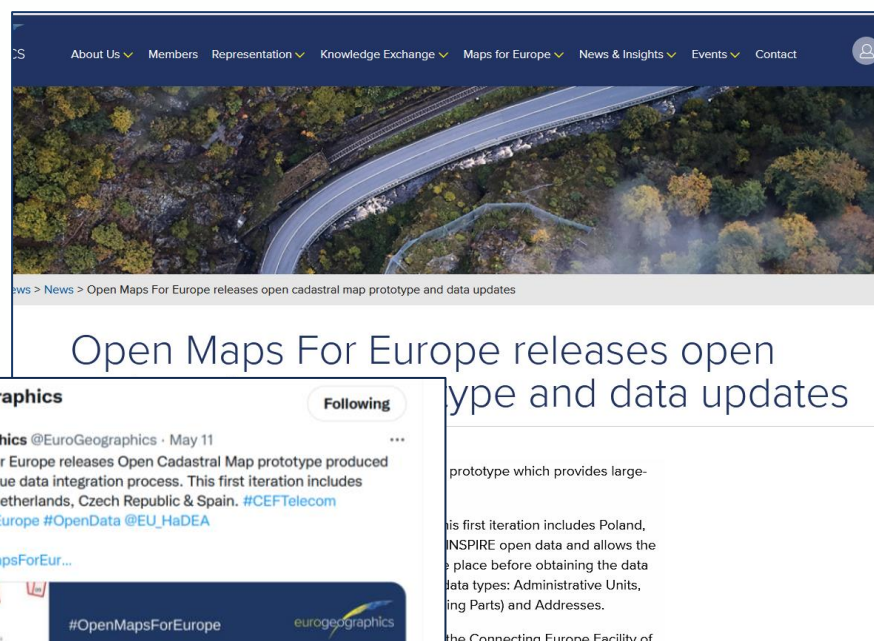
CS About Us Members Representation Knowledge Exchange Maps for Europe News & Insights Events Contact

ws > News > Open Maps For Europe releases open cadastral map prototype and data updates

Open Maps For Europe releases open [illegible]ype and data updates

raphics
Following
hics @EuroGeographics · May 11
...
r Europe releases Open Cadastral Map prototype produced
ue data integration process. This first iteration includes
etherlands, Czech Republic & Spain. #CEFTelecom
urope #OpenData @EU_HaDEA

psForEur...

#OpenMapsForEurope
eurogeographics

prototype which provides large-

is first iteration includes Poland,
INSPIRE open data and allows the
place before obtaining the data
data types: Administrative Units,
ing Parts) and Addresses.

the Connecting Europe Facility of